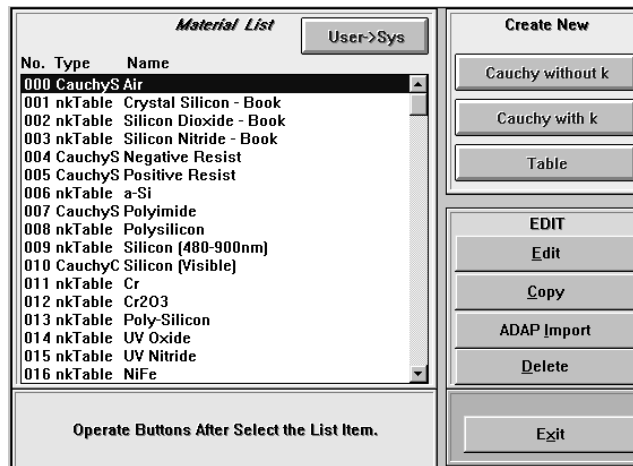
Material List

User->Sys

No. Type Name

000 CauchyS Air
001 nkTable Crystal Silicon - Book
002 nkTable Silicon Dioxide - Book
003 nkTable Silicon Nitride - Book
004 CauchyS Negative Resist
005 CauchyS Positive Resist
006 nkTable a-Si
007 CauchyS Polyimide
008 nkTable Polysilicon
009 nkTable Silicon (480-900nm)
010 CauchyC Silicon (Visible)
011 nkTable Cr
012 nkTable Cr2O3
013 nkTable Poly-Silicon
014 nkTable UV Oxide
015 nkTable UV Nitride
016 nkTable NiFe

Create New

Cauchy without k

Cauchy with k

Table

EDIT

Edit

Copy

ADAP Import

Delete

Operate Buttons After Select the List Item.

Exit